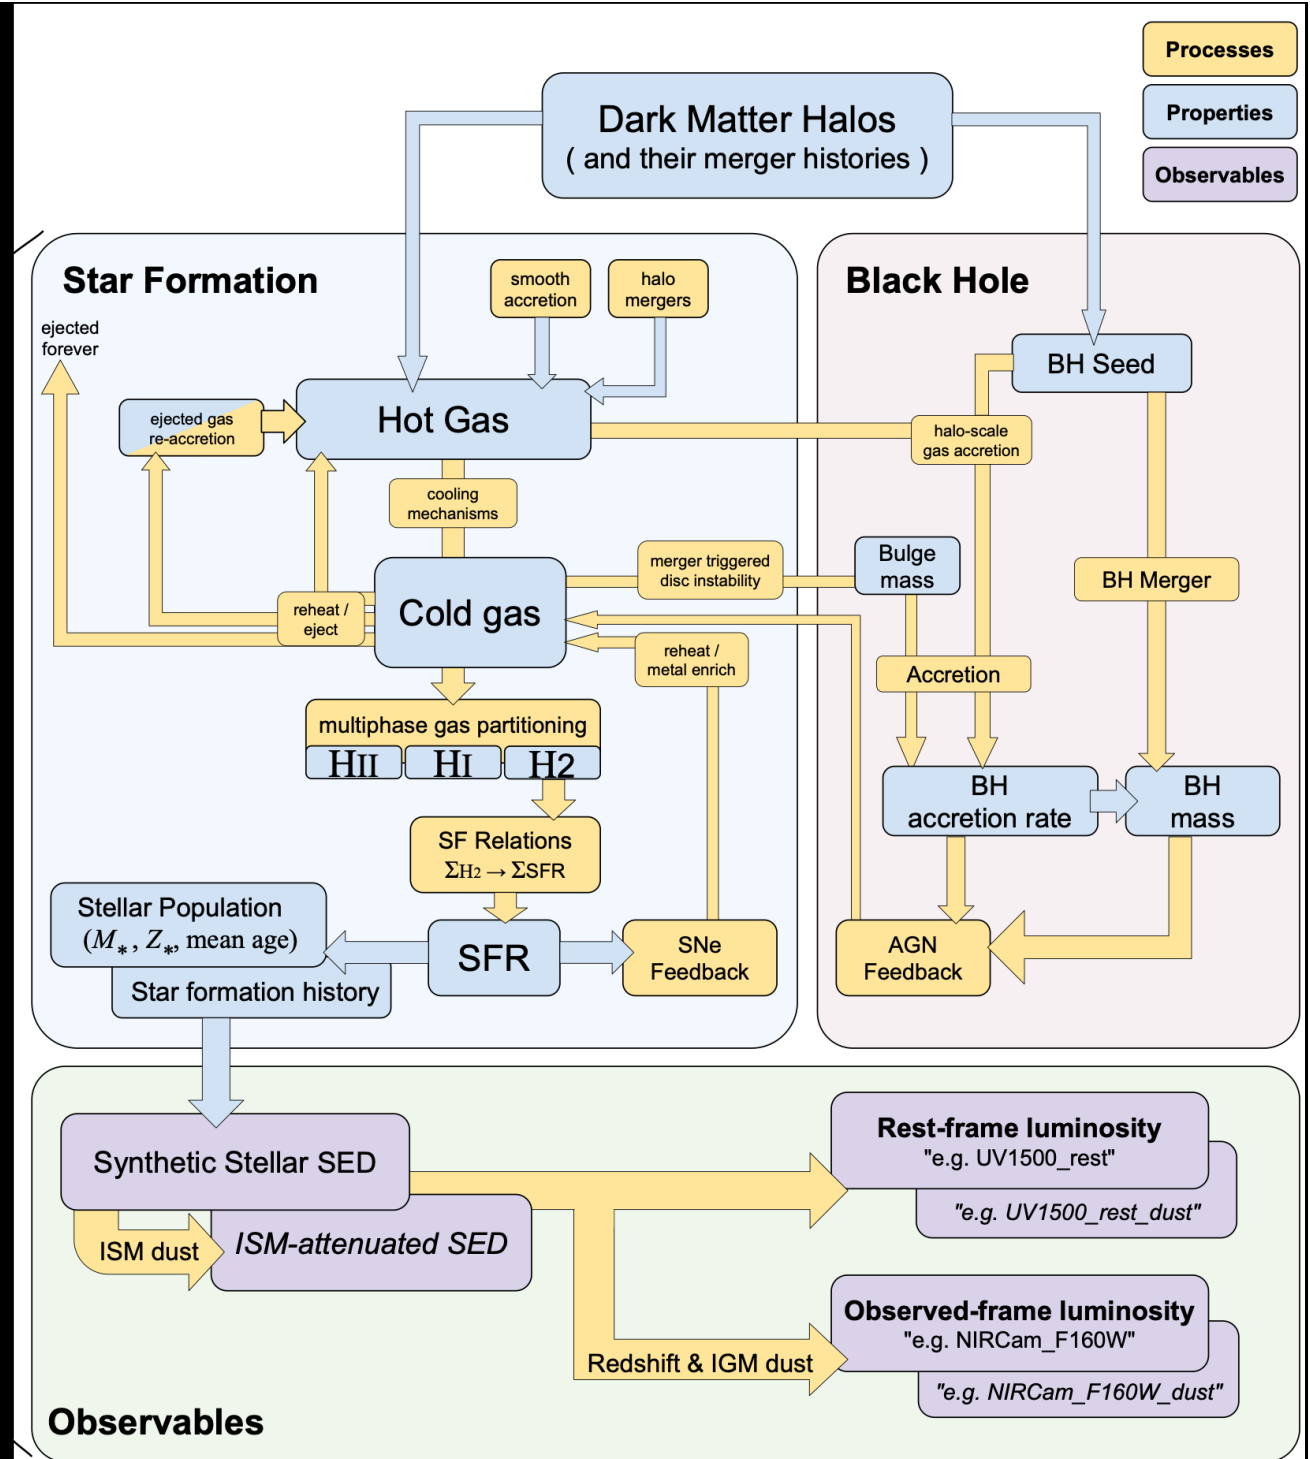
Processes
Properties
Observables

Dark Matter Halos
( and their merger histories )

Star Formation

smooth accretion
halo mergers

ejected forever

ejected gas re-accretion

Hot Gas

cooling mechanisms

Cold gas

reheat / eject

merger triggered disc instability

reheat / metal enrich

multiphase gas partitioning
HII
HI
H2

SF Relations
$\Sigma_{H2} \rightarrow \Sigma SFR$

Stellar Population
$(M_*, Z_*,$ mean age)
Star formation history

SFR

SNe Feedback

Black Hole

BH Seed

halo-scale gas accretion

Bulge mass

BH Merger

Accretion

BH accretion rate

BH mass

AGN Feedback

Synthetic Stellar SED

ISM dust

ISM-attenuated SED

Rest-frame luminosity
"e.g. UV1500_rest"
"e.g. UV1500_rest_dust"

Redshift & IGM dust

Observed-frame luminosity
"e.g. NIRCam_F160W"
"e.g. NIRCam_F160W_dust"

Observables